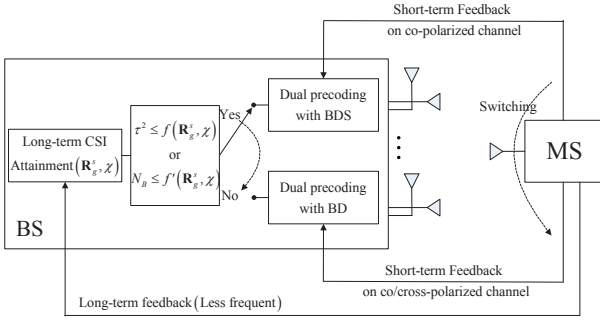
Short-term Feedback on co-polarized channel

Long-term CSI Attainment$\left(\mathbf{R}_g^s, \chi\right)$

$\tau^2 \le f\left(\mathbf{R}_g^s, \chi\right)$
or
$N_B \le f'\left(\mathbf{R}_g^s, \chi\right)$

Yes

No

Dual precoding with BDS

Dual precoding with BD

Switching

MS

BS

Short-term Feedback on co/cross-polarized channel

Long-term feedback (Less frequent)